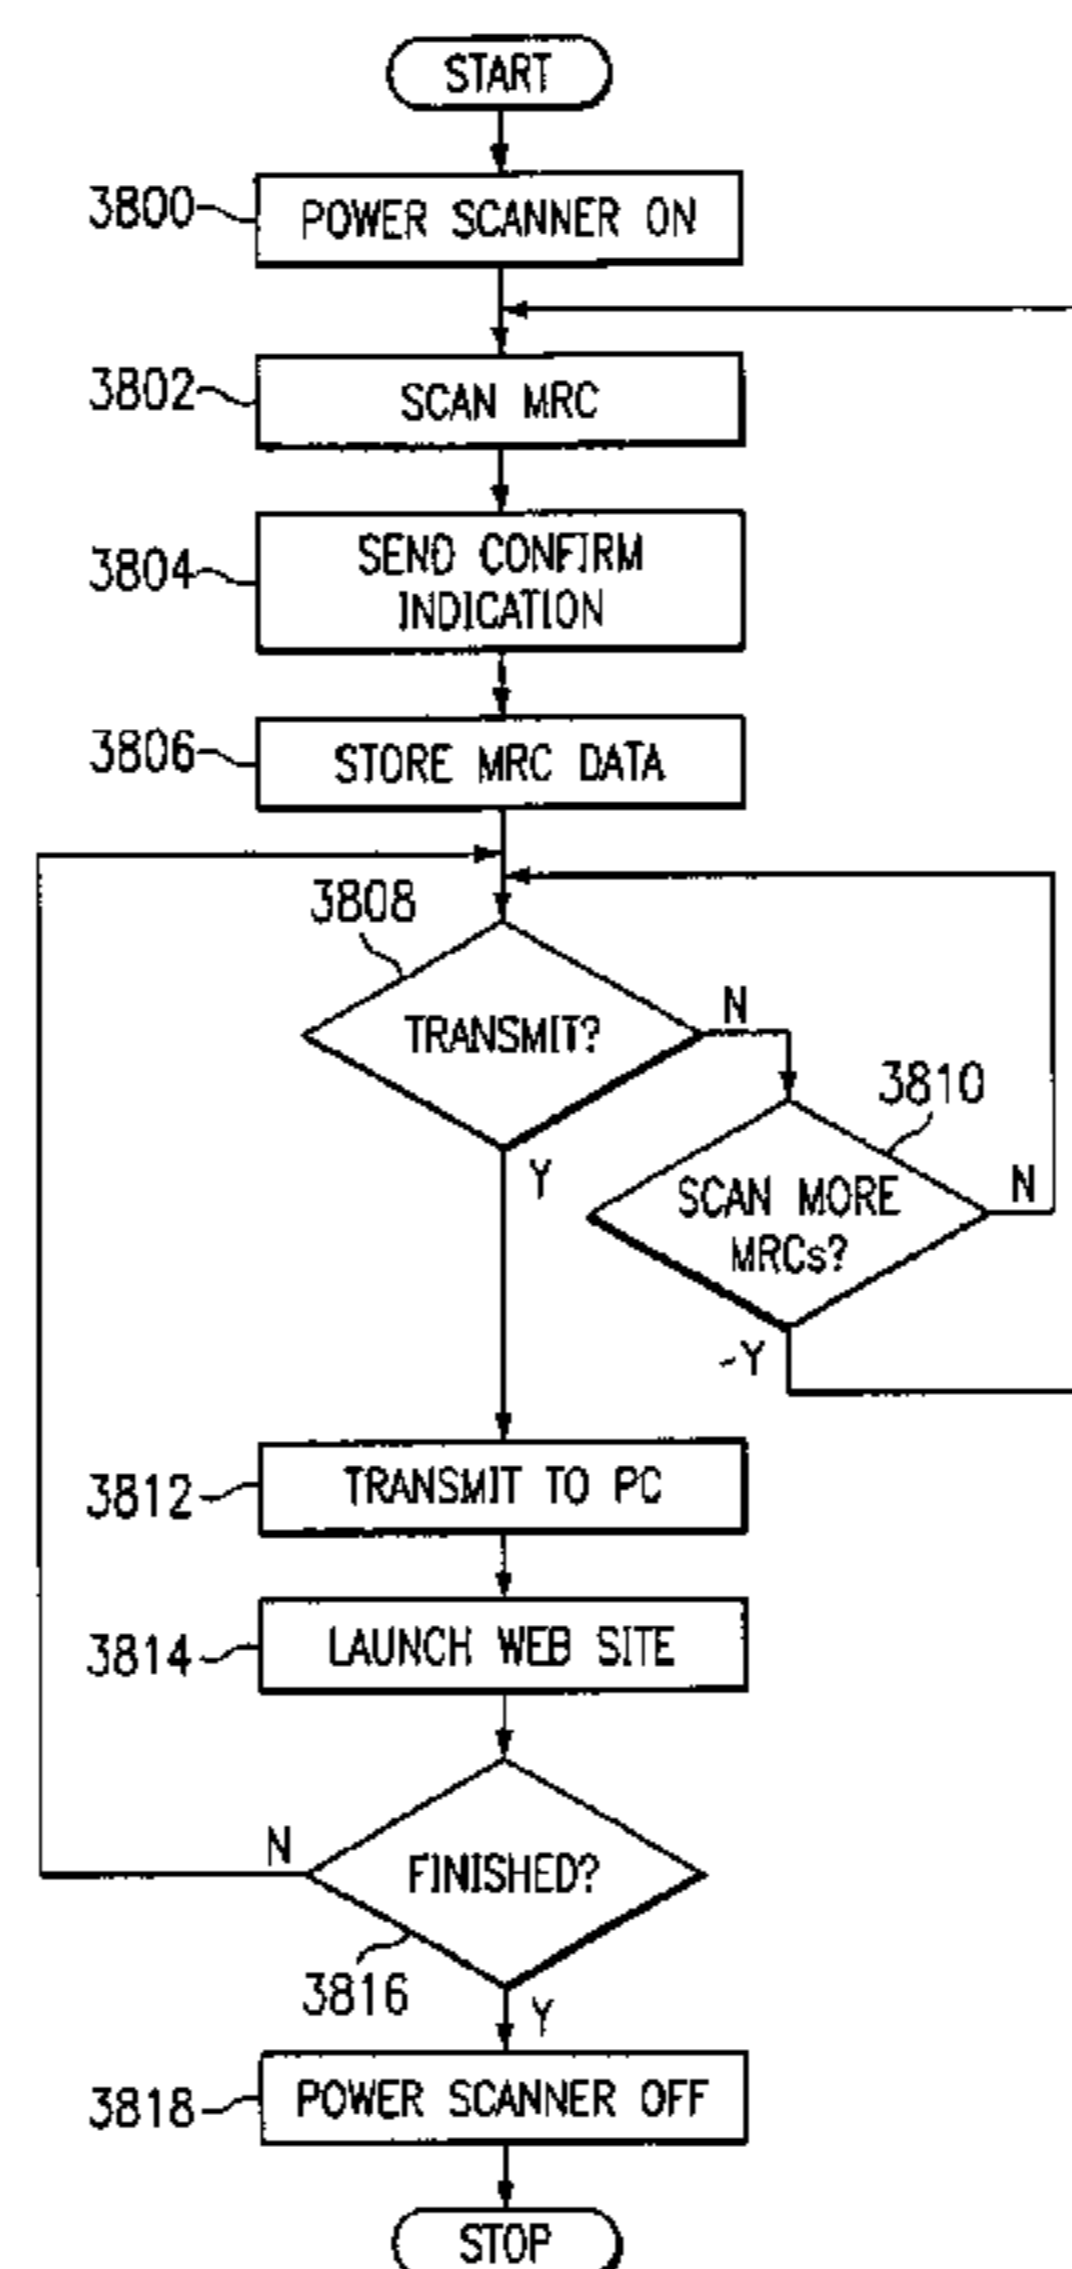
START

3800 POWER SCANNER ON

3802 SCAN MRC

3804 SEND CONFIRM INDICATION

3806 STORE MRC DATA

3808 TRANSMIT?

N

3810 SCAN MORE MRCs?

N

Y

Y

3812 TRANSMIT TO PC

3814 LAUNCH WEB SITE

N

FINISHED?

3816

Y

3818 POWER SCANNER OFF

STOP